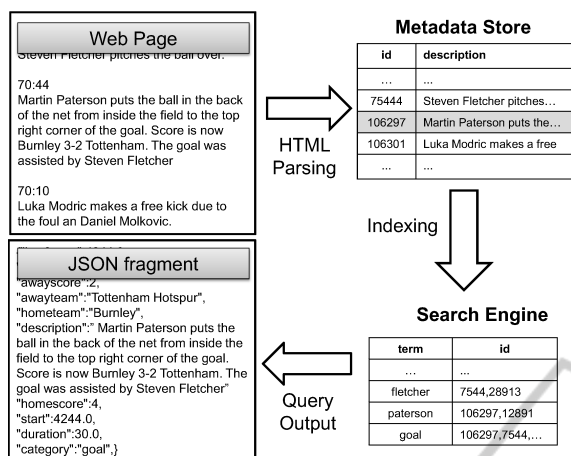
Web Page

Steven Fletcher pitches the ball over.

70:44
Martin Paterson puts the ball in the back of the net from inside the field to the top right corner of the goal. Score is now Burnley 3-2 Tottenham. The goal was assisted by Steven Fletcher

70:10
Luka Modric makes a free kick due to the foul an Daniel Molkovic.

HTML Parsing

Metadata Store

| id | description |
|---|---|
| … | … |
| 75444 | Steven Fletcher pitches… |
| 106297 | Martin Paterson puts the… |
| 106301 | Luka Modric makes a free |
| … | … |

Indexing

JSON fragment

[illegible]
"awayscore":2,
"awayteam":"Tottenham Hotspur",
"hometeam":"Burnley",
"description":" Martin Paterson puts the ball in the back of the net from inside the field to the top right corner of the goal. Score is now Burnley 3-2 Tottenham. The goal was assisted by Steven Fletcher"
"homescore":4,
"start":4244.0,
"duration":30.0,
"category":"goal",}

Query Output

Search Engine

| term | id |
|---|---|
| … | … |
| fletcher | 7544,28913 |
| paterson | 106297,12891 |
| goal | 106297,7544,… |